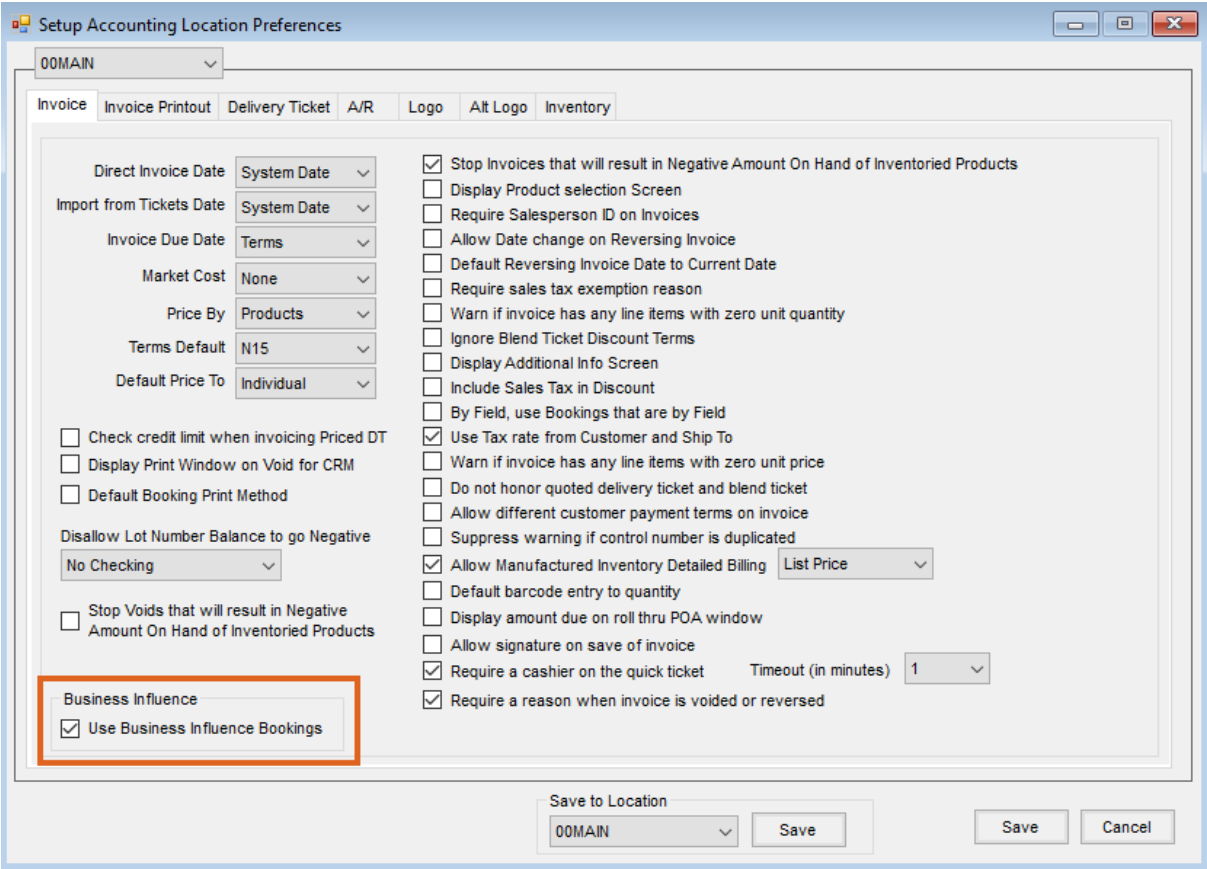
Setup Accounting Location Preferences

00MAIN

Invoice | Invoice Printout | Delivery Ticket | A/R | Logo | Alt Logo | Inventory

Direct Invoice Date System Date
Import from Tickets Date System Date
Invoice Due Date Terms
Market Cost None
Price By Products
Terms Default N15
Default Price To Individual

Check credit limit when invoicing Priced DT
Display Print Window on Void for CRM
Default Booking Print Method

Disallow Lot Number Balance to go Negative
No Checking

Stop Voids that will result in Negative Amount On Hand of Inventoried Products

Business Influence
Use Business Influence Bookings

Stop Invoices that will result in Negative Amount On Hand of Inventoried Products
Display Product selection Screen
Require Salesperson ID on Invoices
Allow Date change on Reversing Invoice
Default Reversing Invoice Date to Current Date
Require sales tax exemption reason
Warn if invoice has any line items with zero unit quantity
Ignore Blend Ticket Discount Terms
Display Additional Info Screen
Include Sales Tax in Discount
By Field, use Bookings that are by Field
Use Tax rate from Customer and Ship To
Warn if invoice has any line items with zero unit price
Do not honor quoted delivery ticket and blend ticket
Allow different customer payment terms on invoice
Suppress warning if control number is duplicated
Allow Manufactured Inventory Detailed Billing List Price
Default barcode entry to quantity
Display amount due on roll thru POA window
Allow signature on save of invoice
Require a cashier on the quick ticket Timeout (in minutes) 1
Require a reason when invoice is voided or reversed

Save to Location
00MAIN Save

Save Cancel